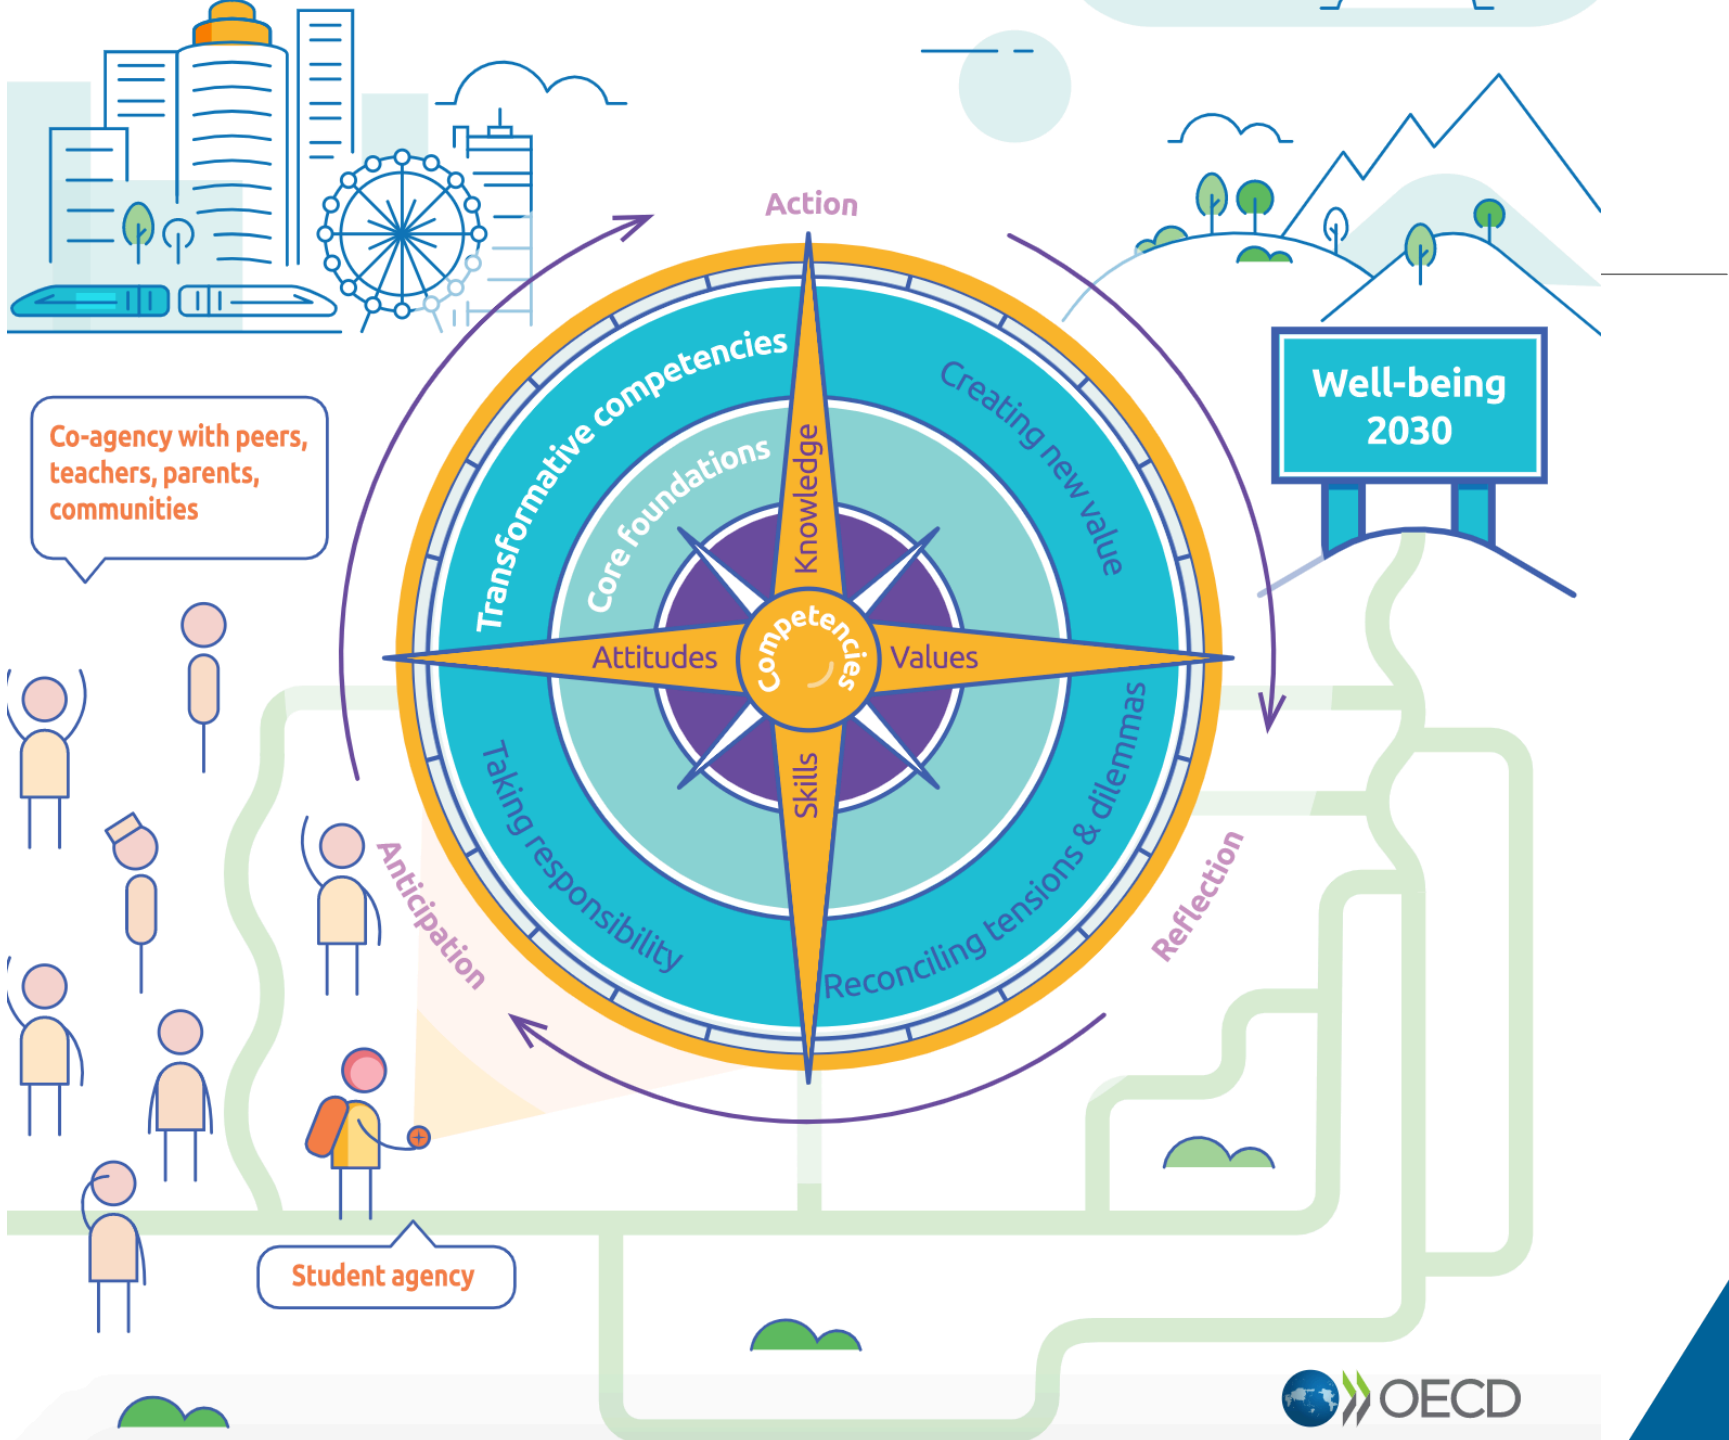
Action

Well-being 2030

Co-agency with peers, teachers, parents, communities

Transformative competencies

Creating new value

Core foundations

Knowledge

Attitudes

Competencies

Values

Skills

Taking responsibility

Reconciling tensions & dilemmas

Anticipation

Reflection

Student agency

OECD